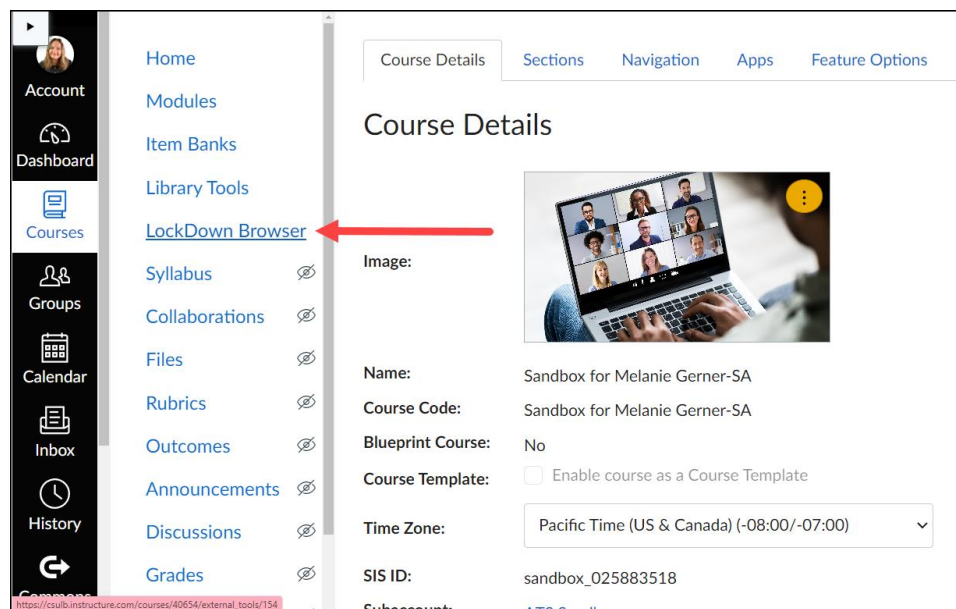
Account
Dashboard
Courses
Groups
Calendar
Inbox
History
Commons

Home
Modules
Item Banks
Library Tools
LockDown Browser
Syllabus
Collaborations
Files
Rubrics
Outcomes
Announcements
Discussions
Grades

Course Details | Sections | Navigation | Apps | Feature Options

Course Details

Image:

Name: Sandbox for Melanie Gerner-SA
Course Code: Sandbox for Melanie Gerner-SA
Blueprint Course: No
Course Template: Enable course as a Course Template
Time Zone: Pacific Time (US & Canada) (-08:00/-07:00)
SIS ID: sandbox_025883518
Subaccount: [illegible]

https://csulb.instructure.com/courses/40654/external_tools/154